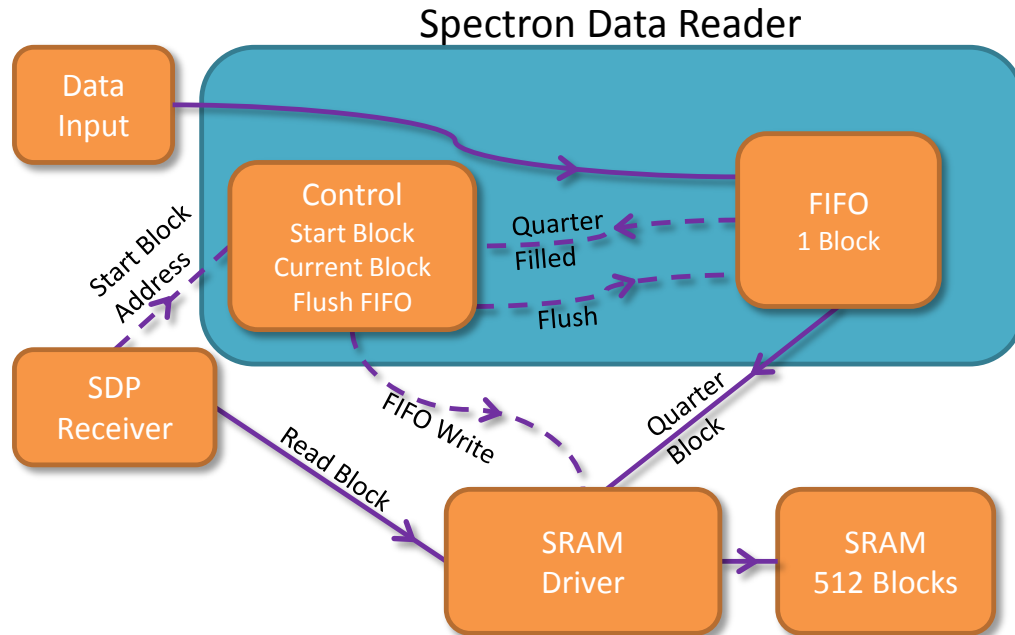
Spectron Data Reader

Data Input

Control
Start Block
Current Block
Flush FIFO

FIFO
1 Block

Quarter Filled

Flush

Start Block Address

SDP Receiver

FIFO Write

Read Block

Quarter Block

SRAM Driver

SRAM 512 Blocks